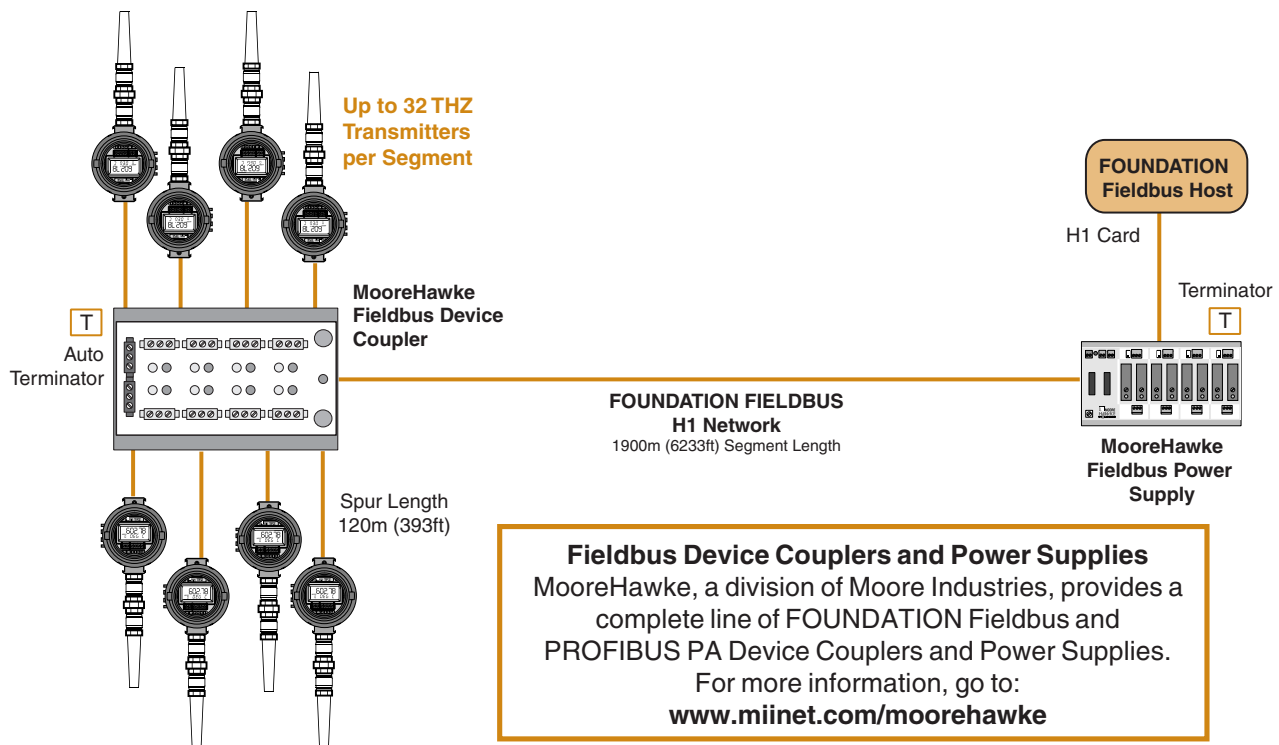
Up to 32 THZ Transmitters per Segment

FOUNDATION Fieldbus Host

H1 Card

Terminator

T

T

Auto Terminator

MooreHawke Fieldbus Device Coupler

FOUNDATION FIELDBUS
H1 Network
1900m (6233ft) Segment Length

MooreHawke Fieldbus Power Supply

Spur Length 120m (393ft)

Fieldbus Device Couplers and Power Supplies
MooreHawke, a division of Moore Industries, provides a complete line of FOUNDATION Fieldbus and PROFIBUS PA Device Couplers and Power Supplies. For more information, go to:
www.miinet.com/moorehawke